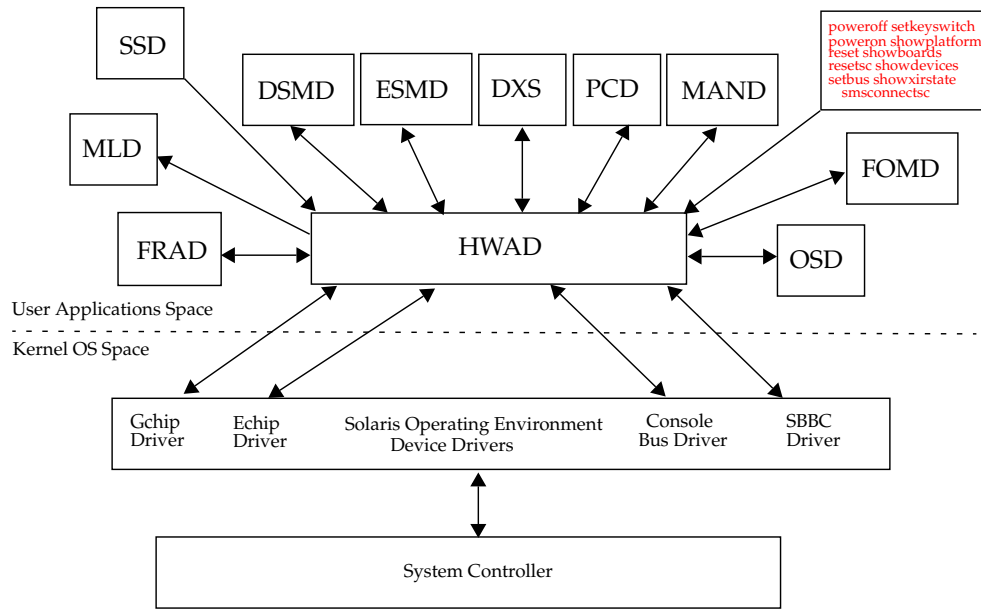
SSD

DSMD

ESMD

DXS

PCD

MAND

poweroff setkeyswitch
poweron showplatform
reset showboards
resetsc showdevices
setbus showxirstate
smsconnectsc

MLD

FOMD

FRAD

HWAD

OSD

User Applications Space

Kernel OS Space

Gchip Driver

Echip Driver

Solaris Operating Environment Device Drivers

Console Bus Driver

SBBC Driver

System Controller